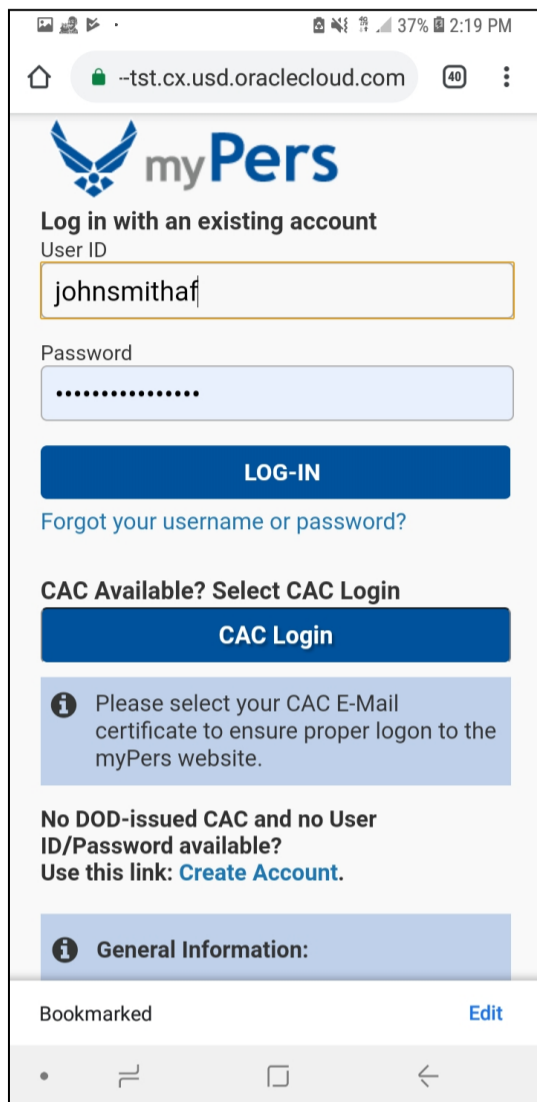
37% 2:19 PM

--tst.cx.usd.oraclecloud.com

40

myPers

Log in with an existing account

User ID

johnsmithaf

Password

•••••••••••••••

LOG-IN

Forgot your username or password?

CAC Available? Select CAC Login

CAC Login

Please select your CAC E-Mail certificate to ensure proper logon to the myPers website.

No DOD-issued CAC and no User ID/Password available?
Use this link: Create Account.

General Information:

Bookmarked

Edit